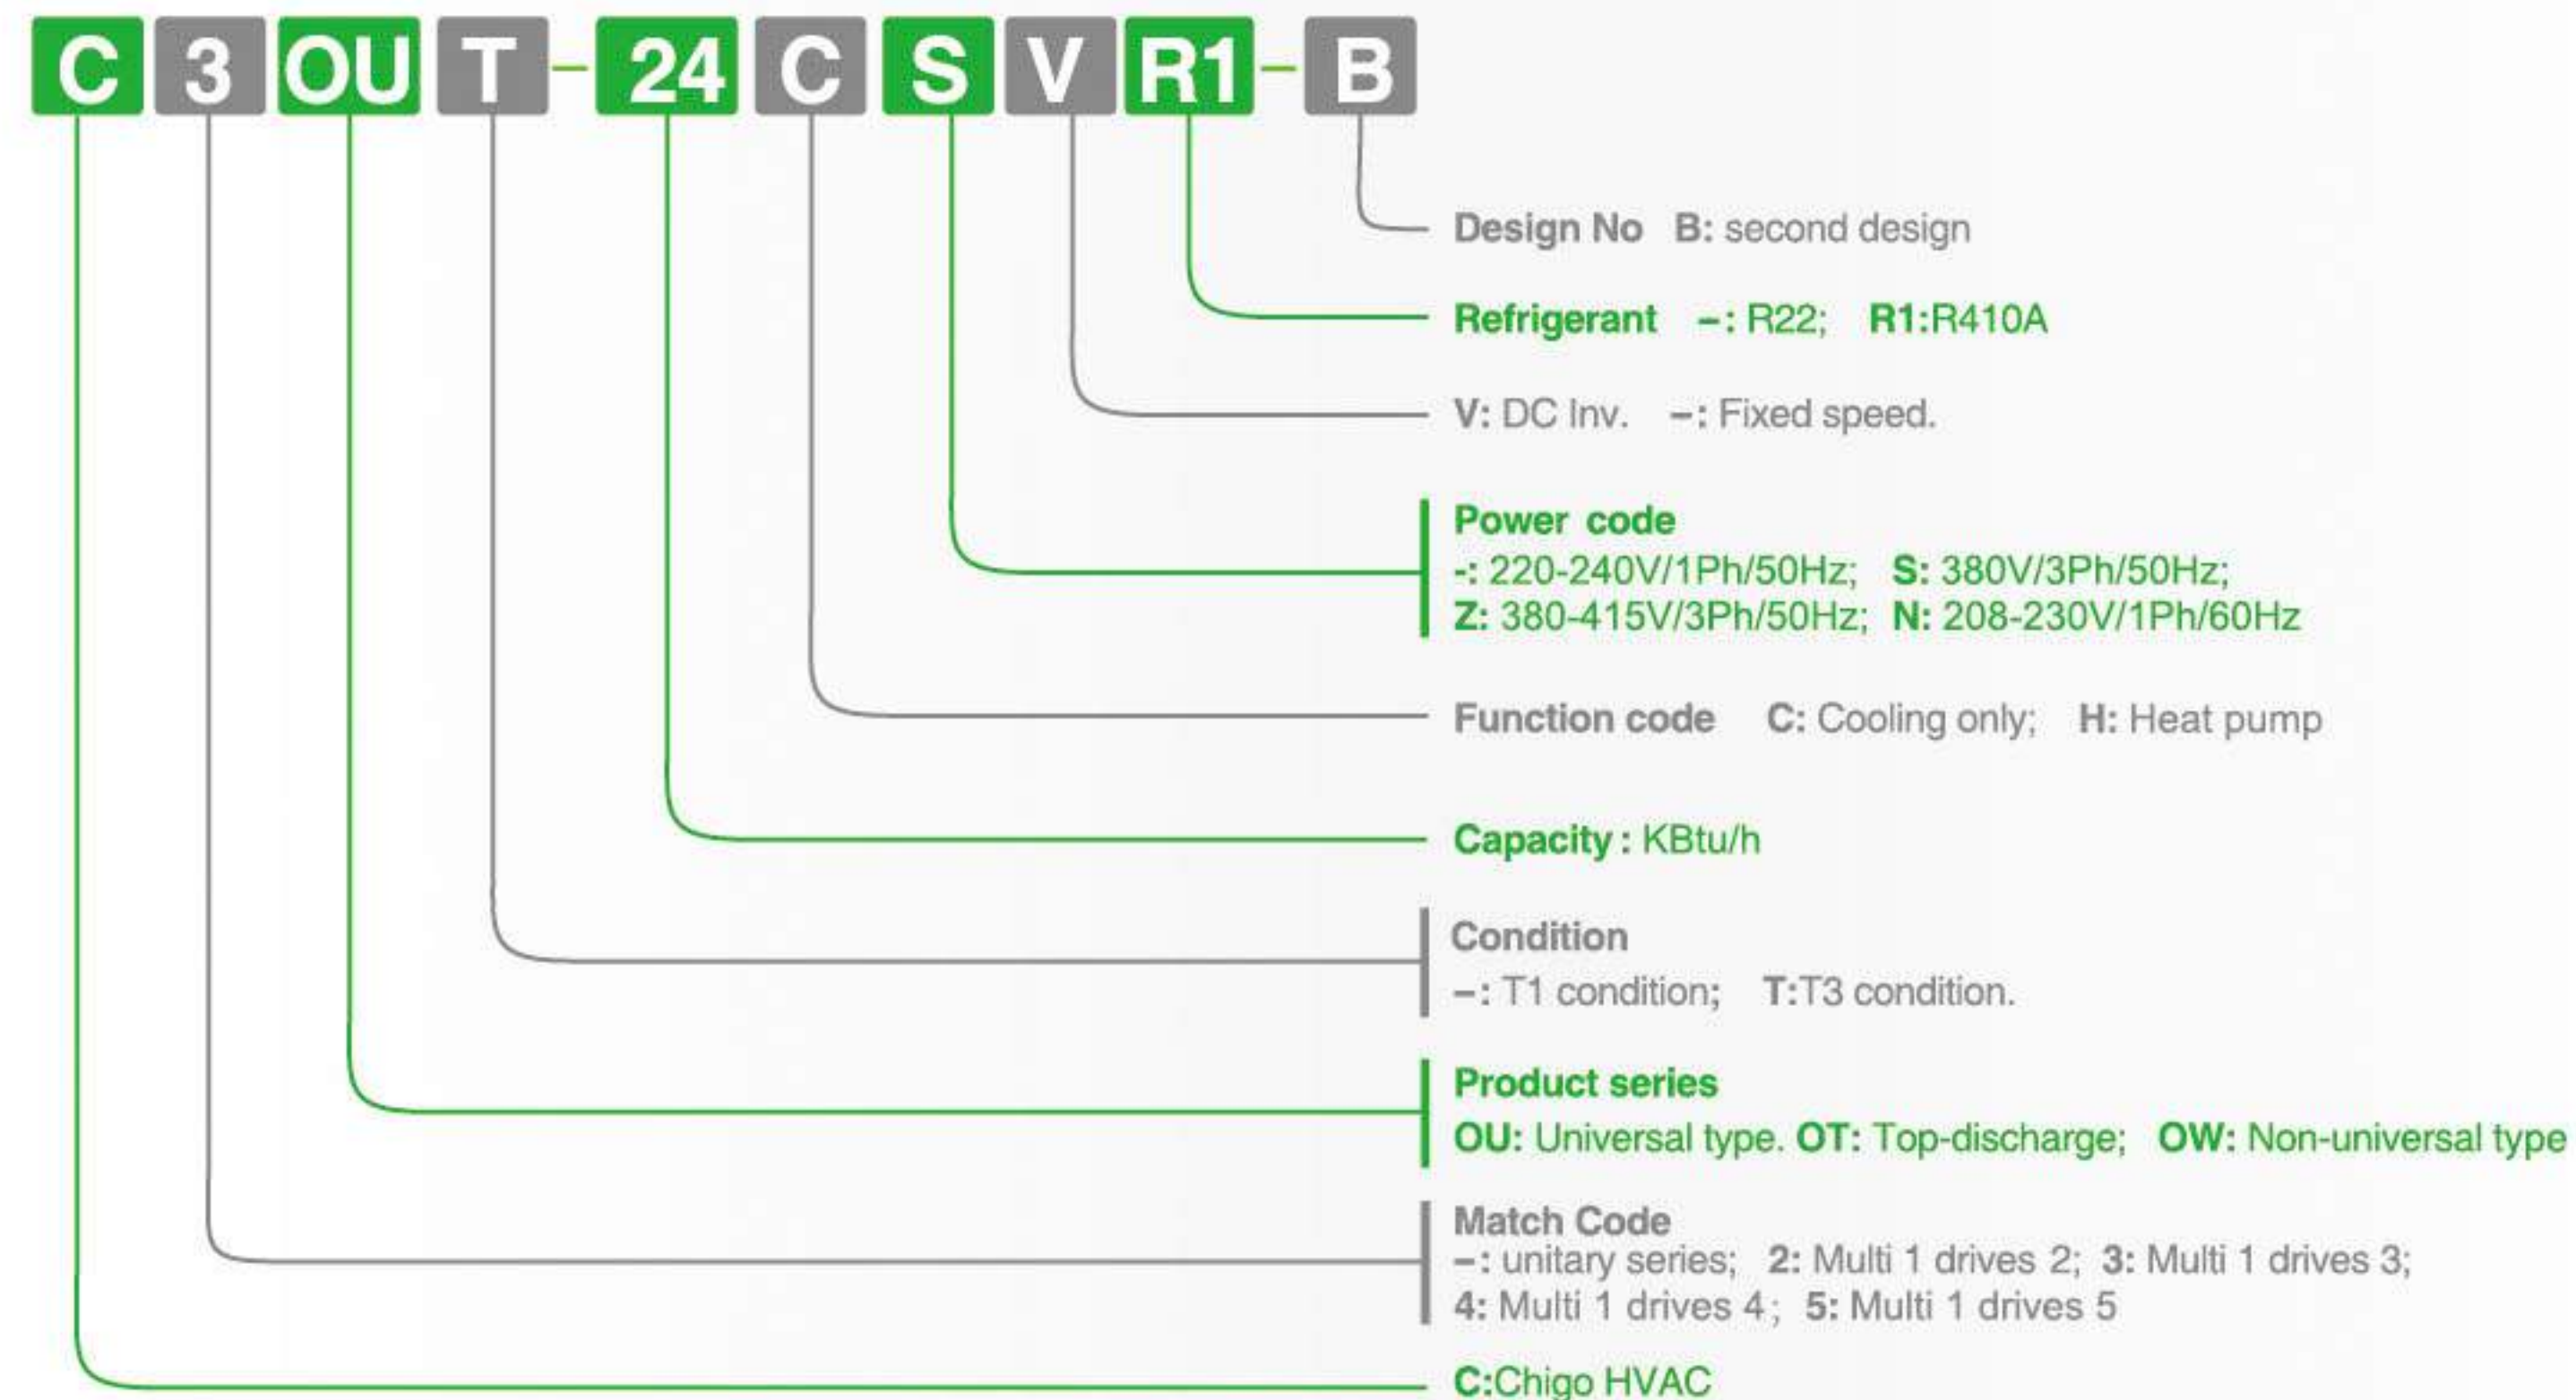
C 3 OU T – 24 C S V R1 – B

Design No B: second design

Refrigerant –: R22; R1:R410A

V: DC Inv. –: Fixed speed.

Power code
-: 220-240V/1Ph/50Hz; S: 380V/3Ph/50Hz;
Z: 380-415V/3Ph/50Hz; N: 208-230V/1Ph/60Hz

Function code C: Cooling only; H: Heat pump

Capacity : KBtu/h

Condition
–: T1 condition; T:T3 condition.

Product series
OU: Universal type. OT: Top-discharge; OW: Non-universal type

Match Code
–: unitary series; 2: Multi 1 drives 2; 3: Multi 1 drives 3;
4: Multi 1 drives 4 ; 5: Multi 1 drives 5

C:Chigo HVAC